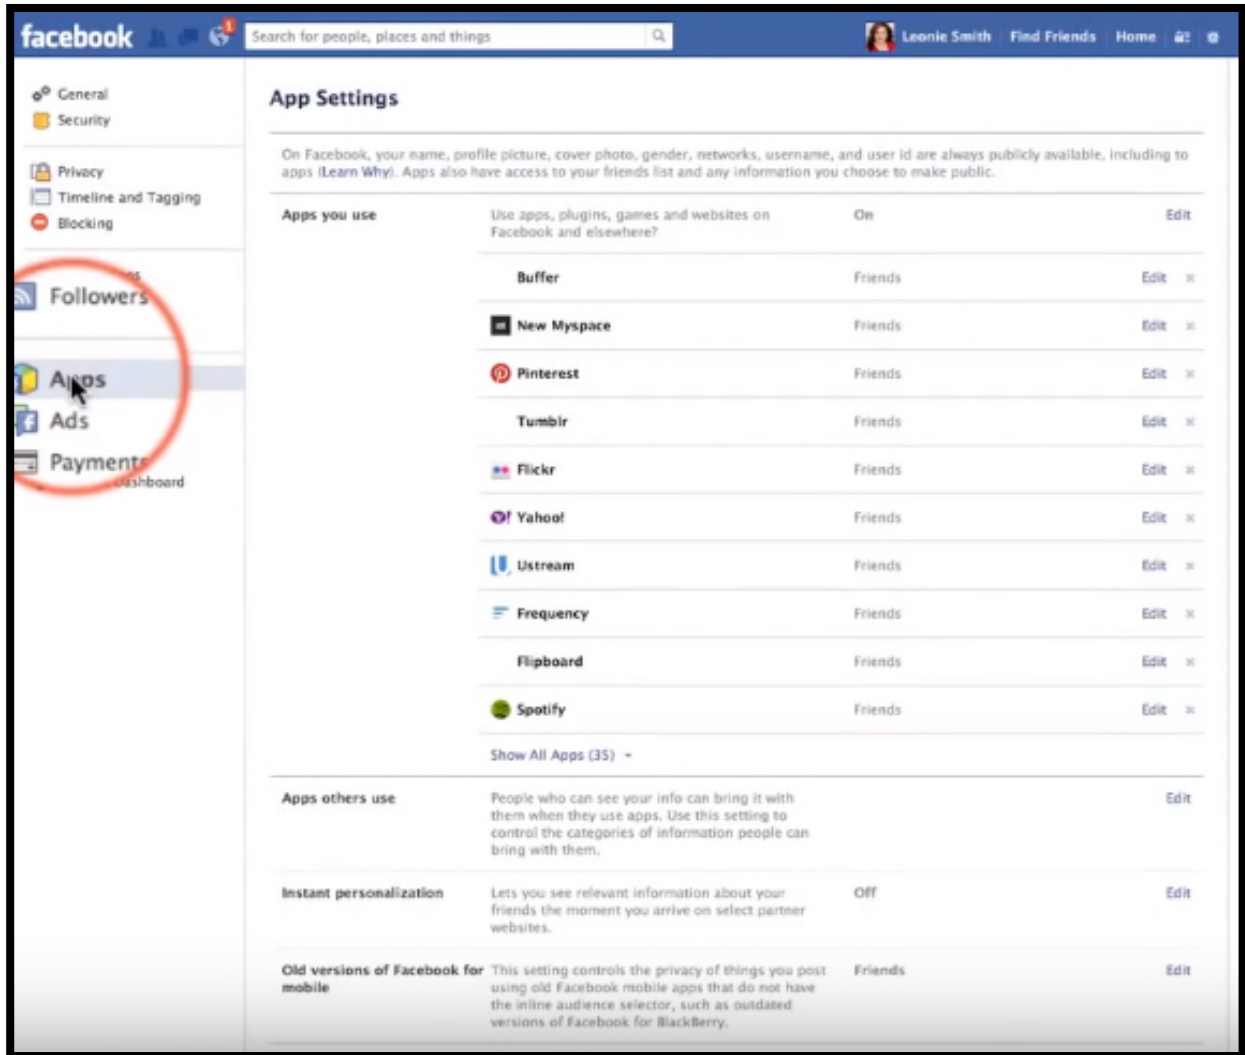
facebook 1 Search for people, places and things Leonie Smith Find Friends Home

General
Security

Privacy
Timeline and Tagging
Blocking

Followers

Apps
Ads
Payments
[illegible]ashboard

App Settings

On Facebook, your name, profile picture, cover photo, gender, networks, username, and user id are always publicly available, including to apps (Learn Why). Apps also have access to your friends list and any information you choose to make public.

| | | | |
|---|---|---|---|
| Apps you use | Use apps, plugins, games and websites on Facebook and elsewhere? | On | Edit |
| | Buffer | Friends | Edit × |
| | New Myspace | Friends | Edit × |
| | Pinterest | Friends | Edit × |
| | Tumblr | Friends | Edit × |
| | Flickr | Friends | Edit × |
| | Yahoo! | Friends | Edit × |
| | Ustream | Friends | Edit × |
| | Frequency | Friends | Edit × |
| | Flipboard | Friends | Edit × |
| | Spotify | Friends | Edit × |
| | Show All Apps (35) | | |
| Apps others use | People who can see your info can bring it with them when they use apps. Use this setting to control the categories of information people can bring with them. | | Edit |
| Instant personalization | Lets you see relevant information about your friends the moment you arrive on select partner websites. | Off | Edit |
| Old versions of Facebook for mobile | This setting controls the privacy of things you post using old Facebook mobile apps that do not have the inline audience selector, such as outdated versions of Facebook for BlackBerry. | Friends | Edit |